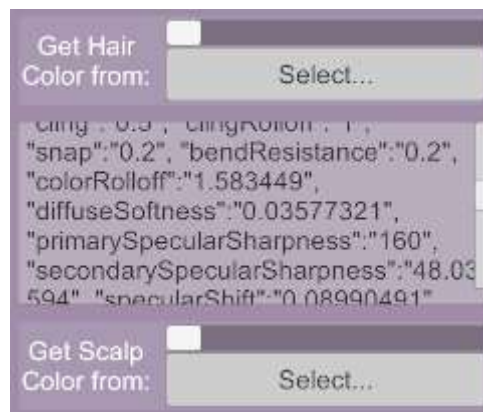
Get Hair Color from:

Select...

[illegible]

"snap":"0.2", "bendResistance":"0.2", "colorRolloff":"1.583449", "diffuseSoftness":"0.03577321", "primarySpecularSharpness":"160", "secondarySpecularSharpness":"48.03 594", "specularShift":"0.08990491"

Get Scalp Color from:

Select...